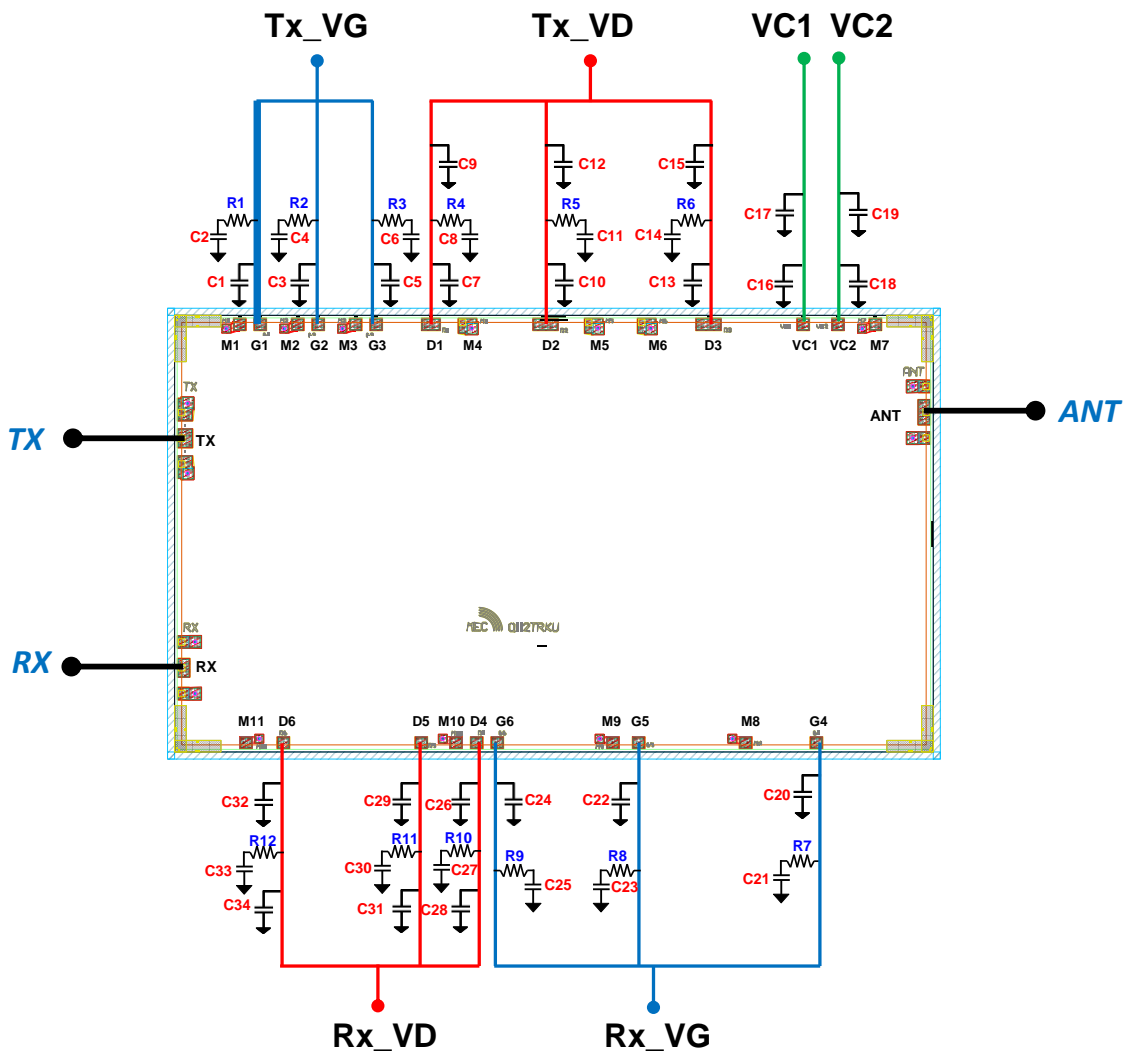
Tx_VG
Tx_VD
VC1 VC2

C9 C12 C15
R1 R2 R3 R4 R5 R6
C2 C4 C6 C8 C11 C14
C17 C19
C1 C3 C5 C7 C10 C13
C16 C18

M1 G1 M2 G2 M3 G3 D1 M4 D2 M5 M6 D3 VC1 VC2 M7

TX
TX
ANT
ANT
ANT

MEC QII2TRKU

RX
RX
RX

M11 D6 D5 M10 D4 G6 M9 G5 M8 G4

C32 C29 C26 C24 C22 C20
R12 R11 R10 R9 R8 R7
C33 C30 C27 C25 C23 C21
C34 C31 C28

Rx_VD
Rx_VG